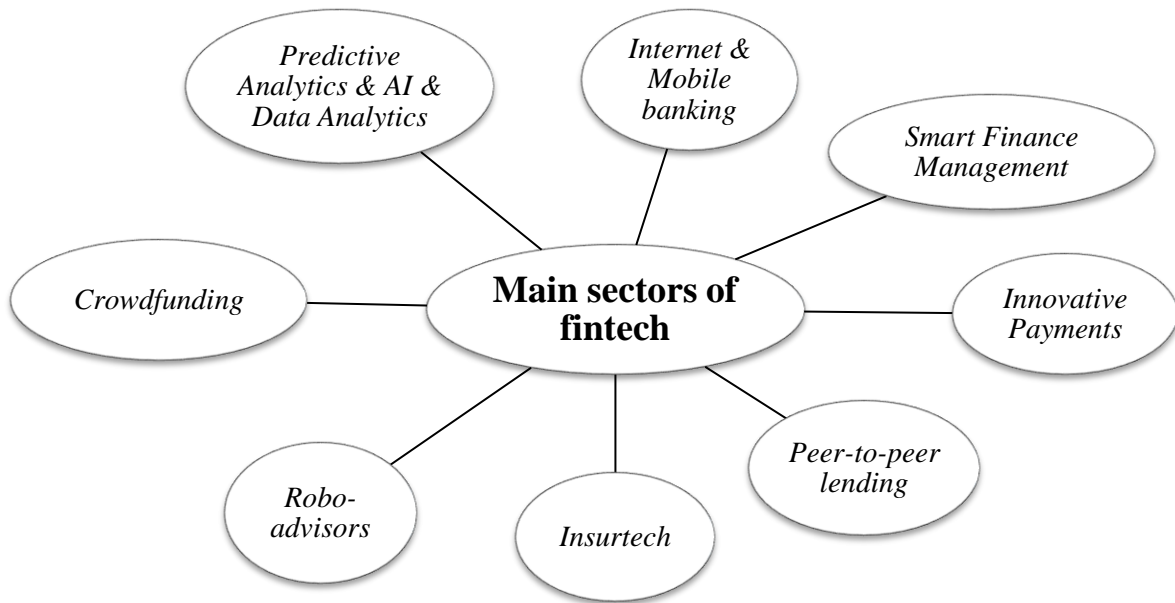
Predictive Analytics & AI & Data Analytics

Internet & Mobile banking

Smart Finance Management

Crowdfunding

Main sectors of fintech

Innovative Payments

Peer-to-peer lending

Robo-advisors

Insurtech